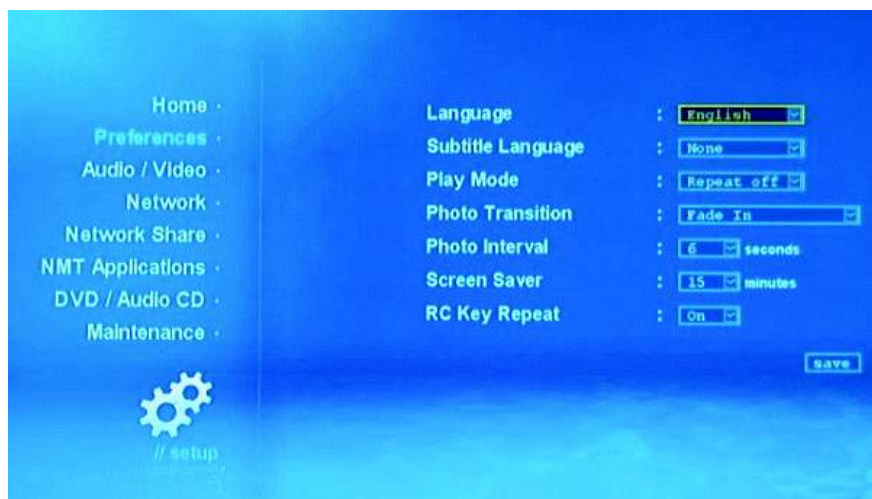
Home
Preferences
Audio / Video
Network
Network Share
NMT Applications
DVD / Audio CD
Maintenance

// setup

Language : English
Subtitle Language : None
Play Mode : Repeat off
Photo Transition : Fade In
Photo Interval : 6 seconds
Screen Saver : 15 minutes
RC Key Repeat : On

save